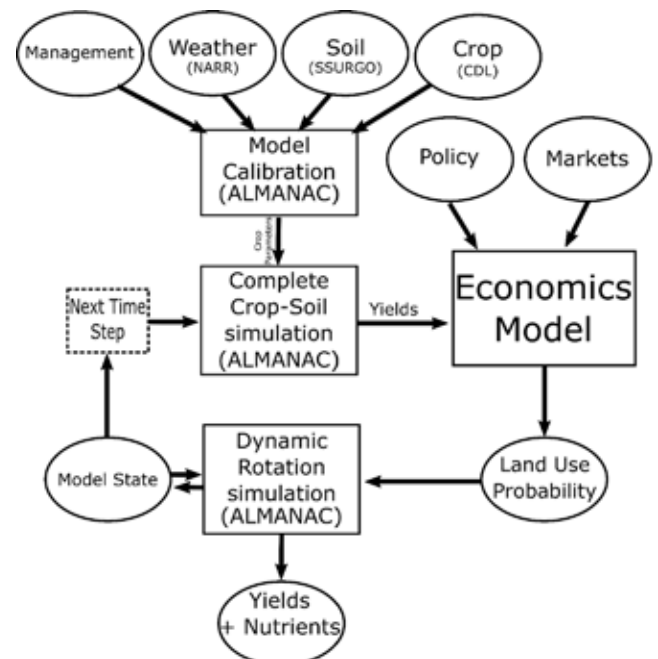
Management

Weather
(NARR)

Soil
(SSURGO)

Crop
(CDL)

Model Calibration (ALMANAC)

Policy

Markets

Crop Parameters

Next Time Step

Complete Crop-Soil simulation (ALMANAC)

Yields

Economics Model

Model State

Dynamic Rotation simulation (ALMANAC)

Land Use Probability

Yields + Nutrients